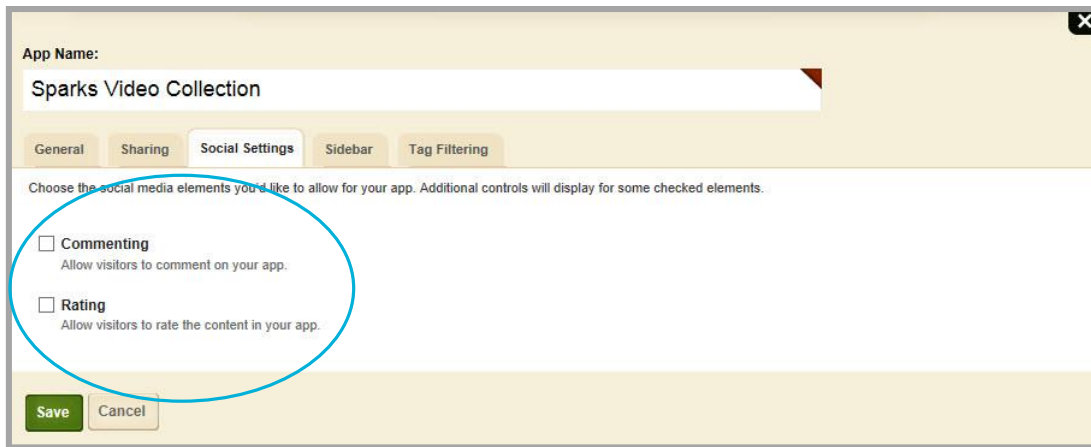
App Name:

Sparks Video Collection

General | Sharing | Social Settings | Sidebar | Tag Filtering

Choose the social media elements you'd like to allow for your app. Additional controls will display for some checked elements.

Commenting
Allow visitors to comment on your app.

Rating
Allow visitors to rate the content in your app.

Save | Cancel